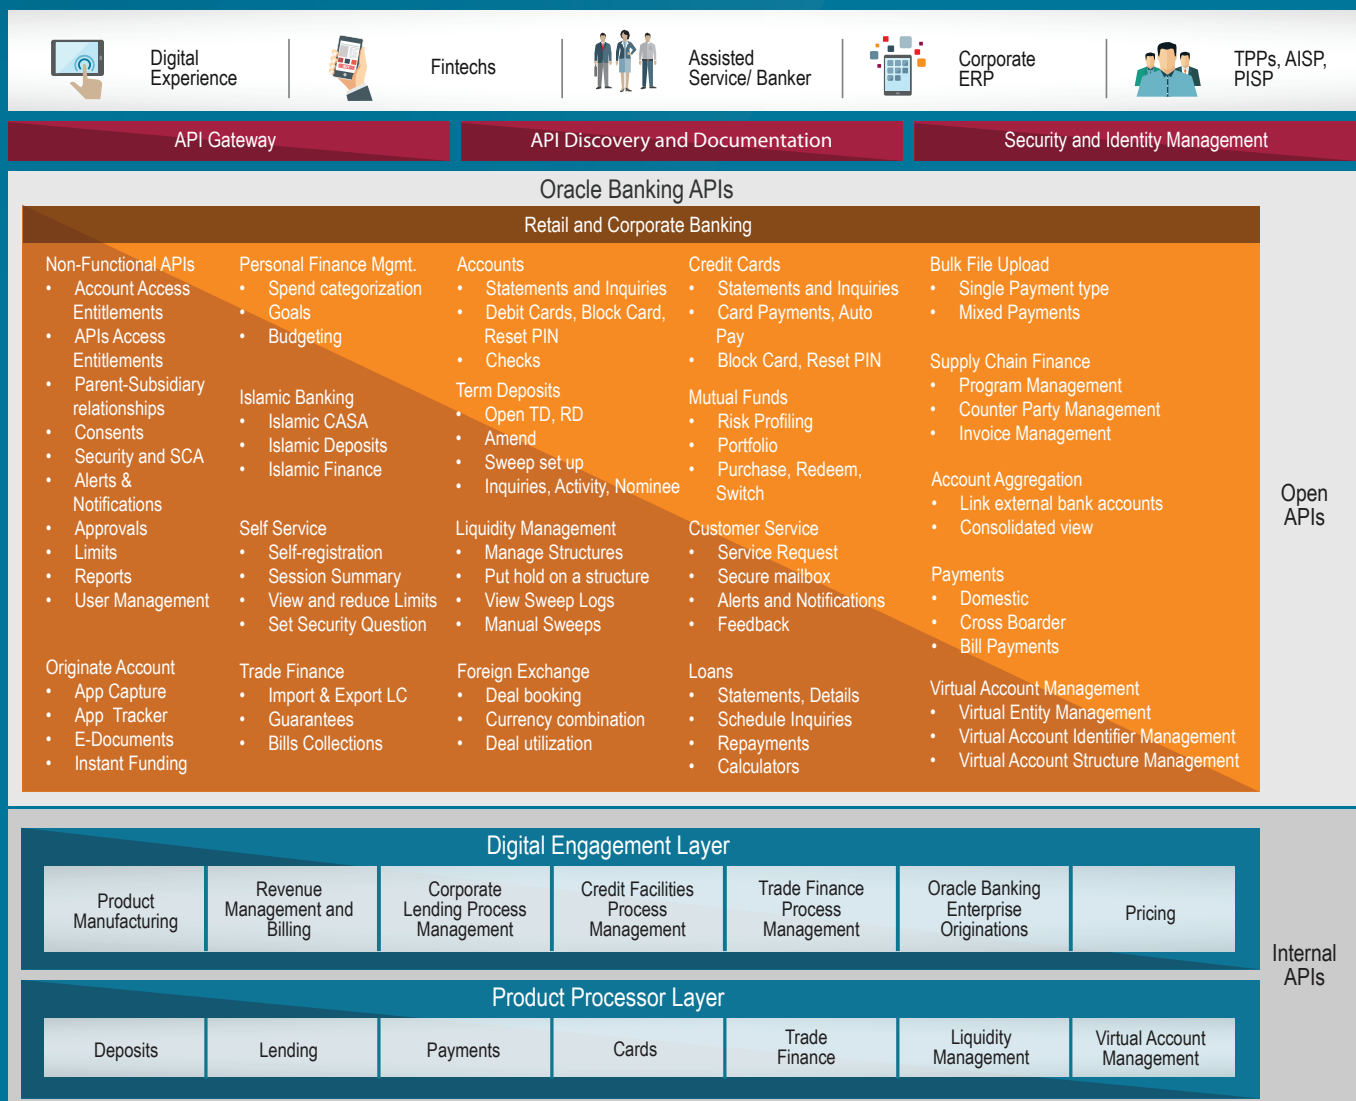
Digital Experience

Fintechs

Assisted Service/ Banker

Corporate ERP

TPPs, AISP, PISP

API Gateway

API Discovery and Documentation

Security and Identity Management

Oracle Banking APIs

Retail and Corporate Banking

Non-Functional APIs
• Account Access Entitlements
• APIs Access Entitlements
• Parent-Subsidiary relationships
• Consents
• Security and SCA
• Alerts & Notifications
• Approvals
• Limits
• Reports
• User Management

Originate Account
• App Capture
• App Tracker
• E-Documents
• Instant Funding

Personal Finance Mgmt.
• Spend categorization
• Goals
• Budgeting

Islamic Banking
• Islamic CASA
• Islamic Deposits
• Islamic Finance

Self Service
• Self-registration
• Session Summary
• View and reduce Limits
• Set Security Question

Trade Finance
• Import & Export LC
• Guarantees
• Bills Collections

Accounts
• Statements and Inquiries
• Debit Cards, Block Card, Reset PIN
• Checks

Term Deposits
• Open TD, RD
• Amend
• Sweep set up
• Inquiries, Activity, Nominee

Liquidity Management
• Manage Structures
• Put hold on a structure
• View Sweep Logs
• Manual Sweeps

Foreign Exchange
• Deal booking
• Currency combination
• Deal utilization

Credit Cards
• Statements and Inquiries
• Card Payments, Auto Pay
• Block Card, Reset PIN

Mutual Funds
• Risk Profiling
• Portfolio
• Purchase, Redeem, Switch

Customer Service
• Service Request
• Secure mailbox
• Alerts and Notifications
• Feedback

Loans
• Statements, Details
• Schedule Inquiries
• Repayments
• Calculators

Bulk File Upload
• Single Payment type
• Mixed Payments

Supply Chain Finance
• Program Management
• Counter Party Management
• Invoice Management

Account Aggregation
• Link external bank accounts
• Consolidated view

Payments
• Domestic
• Cross Boarder
• Bill Payments

Virtual Account Management
• Virtual Entity Management
• Virtual Account Identifier Management
• Virtual Account Structure Management

Open APIs

Digital Engagement Layer

| Product Manufacturing | Revenue Management and Billing | Corporate Lending Process Management | Credit Facilities Process Management | Trade Finance Process Management | Oracle Banking Enterprise Originations | Pricing |
|---|---|---|---|---|---|---|

Internal APIs

Product Processor Layer

| Deposits | Lending | Payments | Cards | Trade Finance | Liquidity Management | Virtual Account Management |
|---|---|---|---|---|---|---|